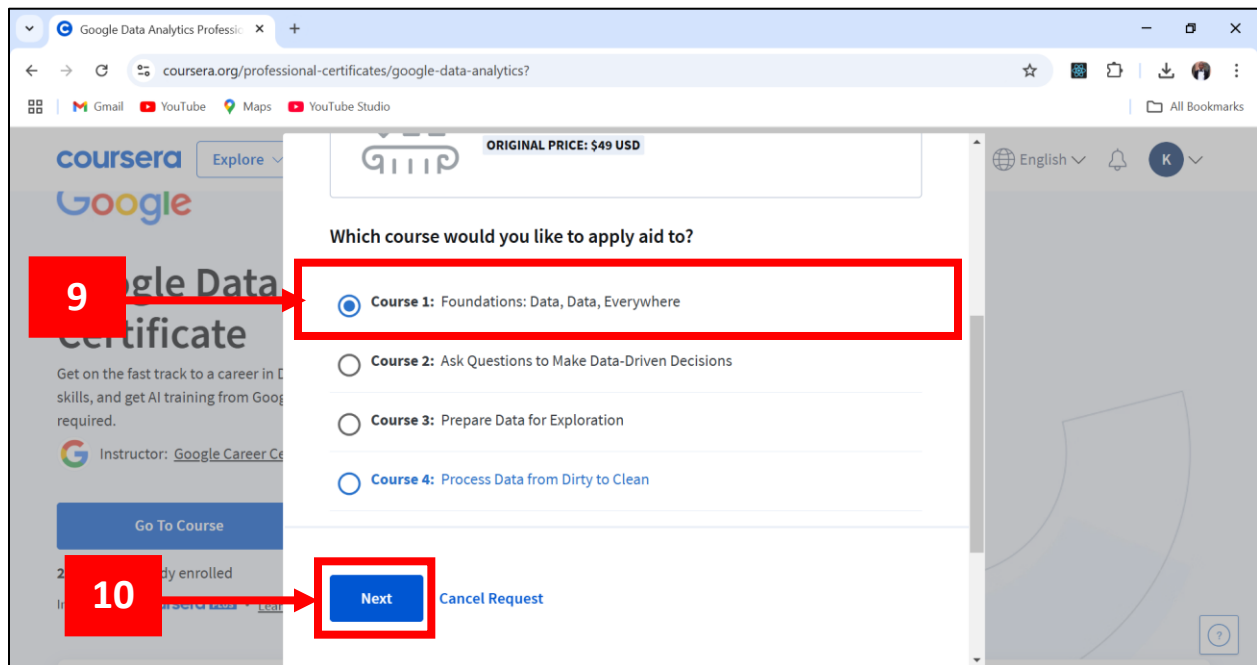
Google Data Analytics Professio ×
+
coursera.org/professional-certificates/google-data-analytics?
Gmail YouTube Maps YouTube Studio
All Bookmarks

coursera Explore
Google
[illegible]gle Data
Certificate
Get on the fast track to a career in D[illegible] skills, and get AI training from Goog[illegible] required.
Instructor: Google Career Ce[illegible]
Go To Course
2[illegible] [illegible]dy enrolled
English
K

ORIGINAL PRICE: $49 USD

Which course would you like to apply aid to?

Course 1: Foundations: Data, Data, Everywhere

Course 2: Ask Questions to Make Data-Driven Decisions

Course 3: Prepare Data for Exploration

Course 4: Process Data from Dirty to Clean

Next Cancel Request

9
10
?